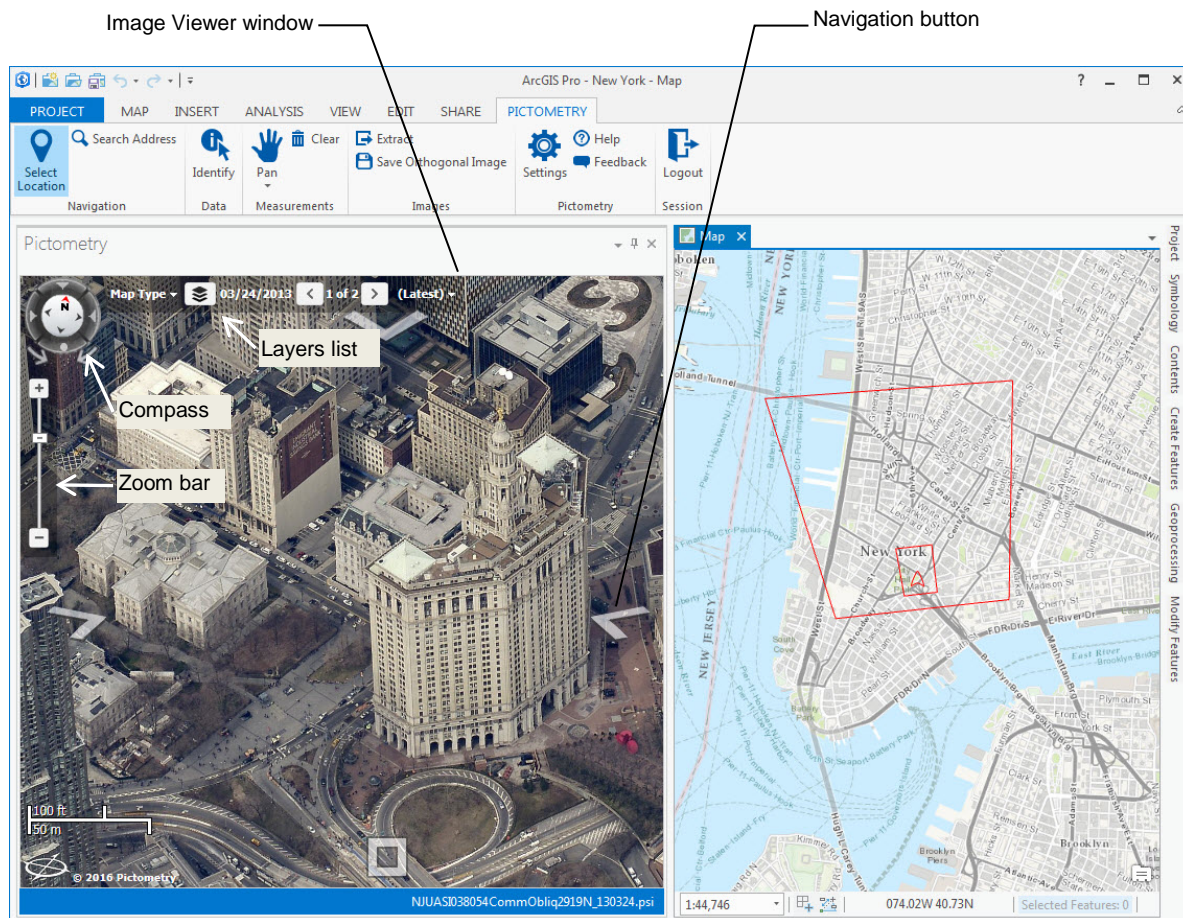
Image Viewer window

Navigation button

ArcGIS Pro - New York - Map

? – □ ×

PROJECT MAP INSERT ANALYSIS VIEW EDIT SHARE PICTOMETRY

Select Location
Search Address
Navigation

Identify
Data

Pan
Clear
Measurements

Extract
Save Orthogonal Image
Images

Settings
Help
Feedback
Pictometry

Logout
Session

Pictometry

Map Type 03/24/2013 1 of 2 (Latest)

Layers list

Compass

Zoom bar

100 ft
50 m

© 2016 Pictometry

NJUASI038054CommObliq2919N_130324.psi

Map ×

New York

NEW JERSEY

Holland Tunnel

East River

Brooklyn

1:44,746

074.02W 40.73N

Selected Features: 0

Project
Symbology
Contents
Create Features
Geoprocessing
Modify Features